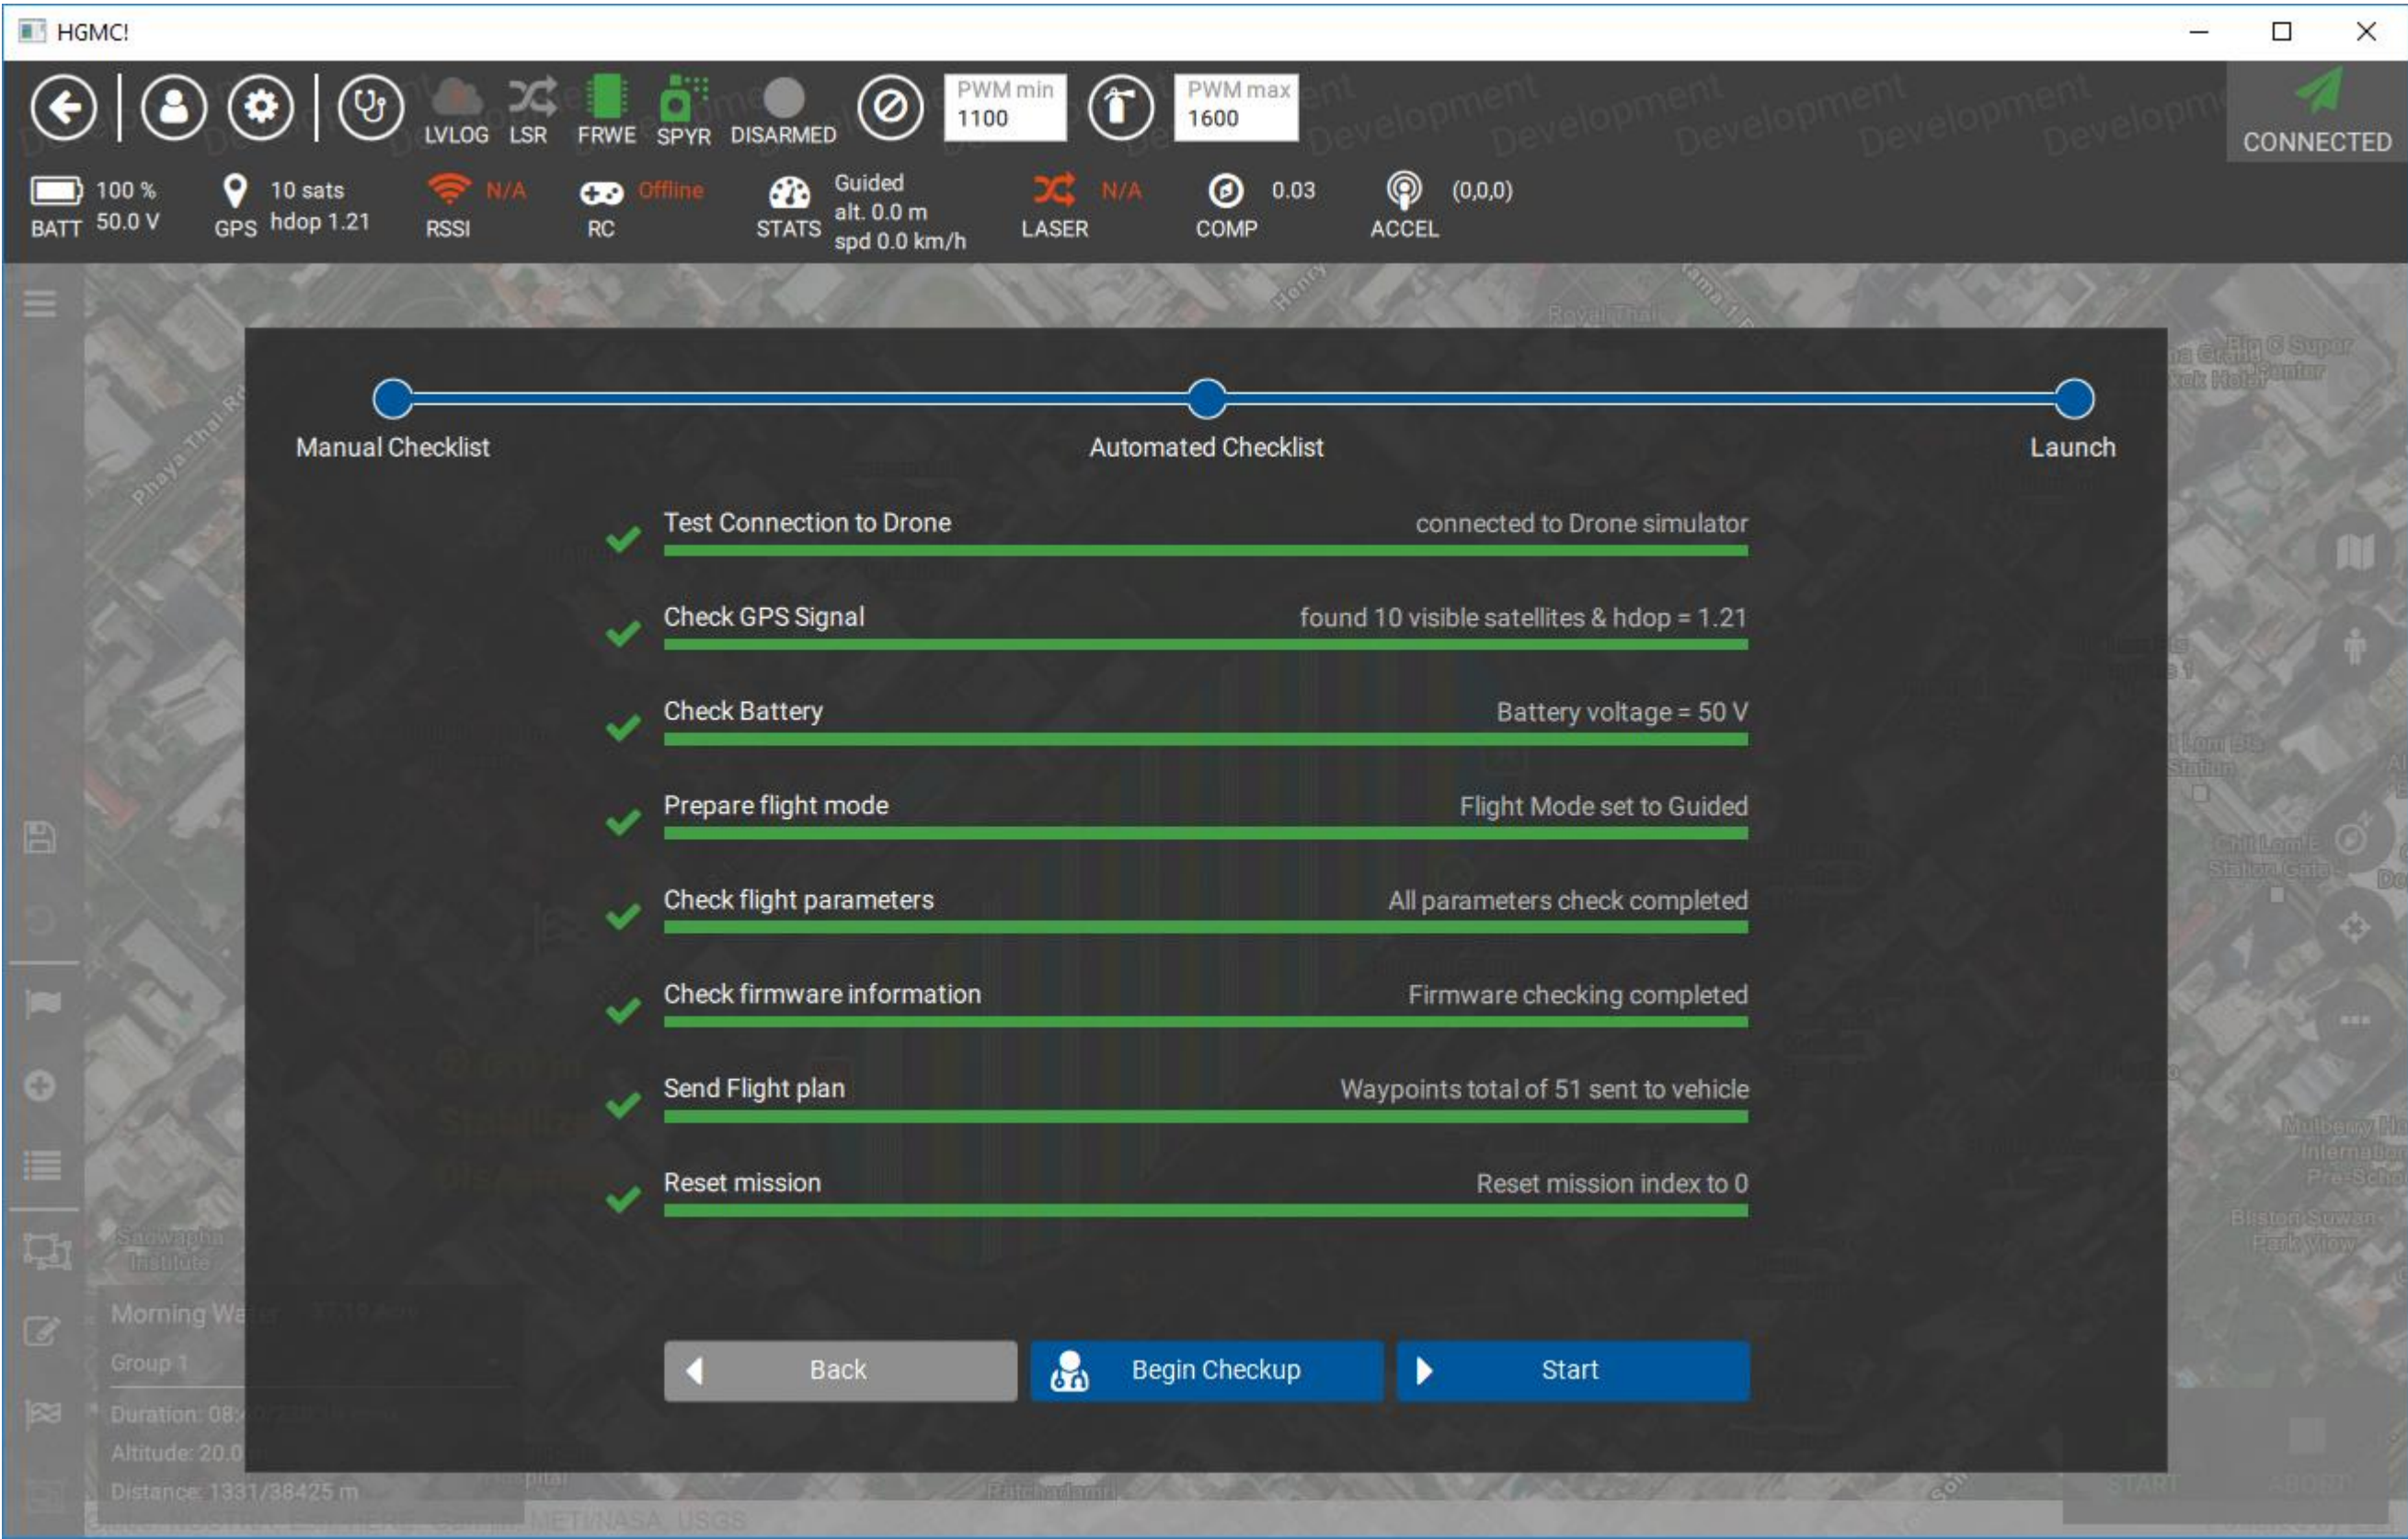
HGMC!

LVLOG LSR FRWE SPYR DISARMED

PWM min 1100

PWM max 1600

CONNECTED

BATT 100 % 50.0 V

GPS 10 sats hdop 1.21

RSSI N/A

RC Offline

STATS Guided alt. 0.0 m spd 0.0 km/h

LASER N/A

COMP 0.03

ACCEL (0,0,0)

Manual Checklist

Automated Checklist

Launch

Test Connection to Drone connected to Drone simulator

Check GPS Signal found 10 visible satellites & hdop = 1.21

Check Battery Battery voltage = 50 V

Prepare flight mode Flight Mode set to Guided

Check flight parameters All parameters check completed

Check firmware information Firmware checking completed

Send Flight plan Waypoints total of 51 sent to vehicle

Reset mission Reset mission index to 0

Morning Wa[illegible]

Group 1

Duration: 08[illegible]

Altitude: 20.0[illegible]

Distance: 1331/38425 m

Back

Begin Checkup

Start